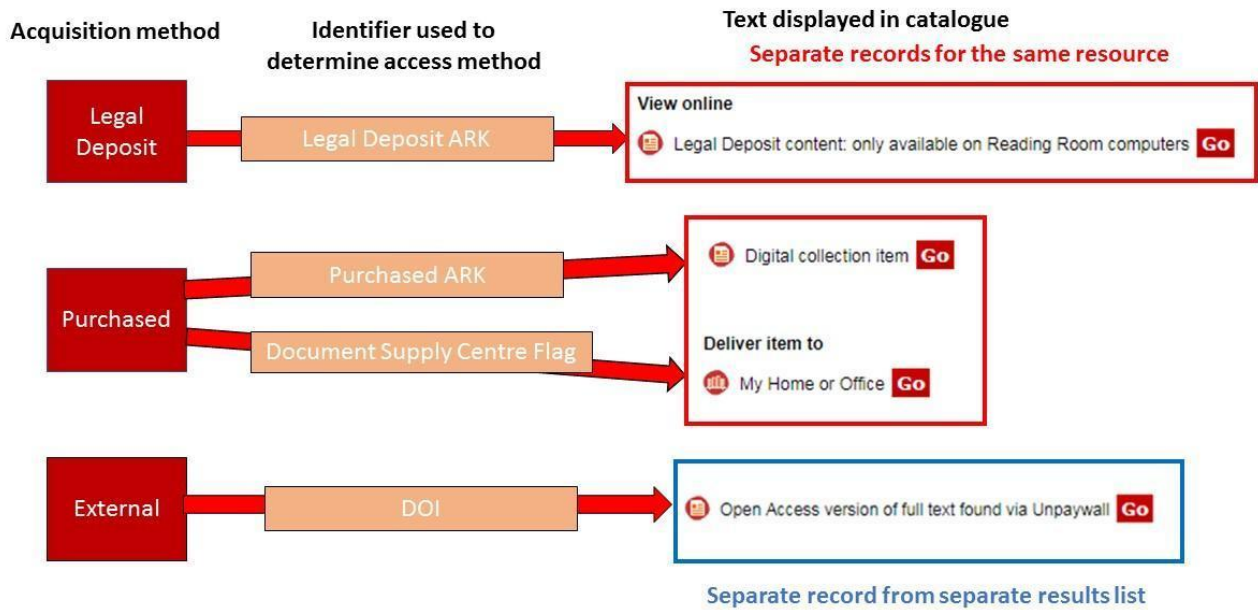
Acquisition method

Identifier used to determine access method

Text displayed in catalogue

Separate records for the same resource

Legal Deposit

Legal Deposit ARK

View online

Legal Deposit content: only available on Reading Room computers Go

Purchased

Purchased ARK

Document Supply Centre Flag

Digital collection item Go

Deliver item to

My Home or Office Go

External

DOI

Open Access version of full text found via Unpaywall Go

Separate record from separate results list